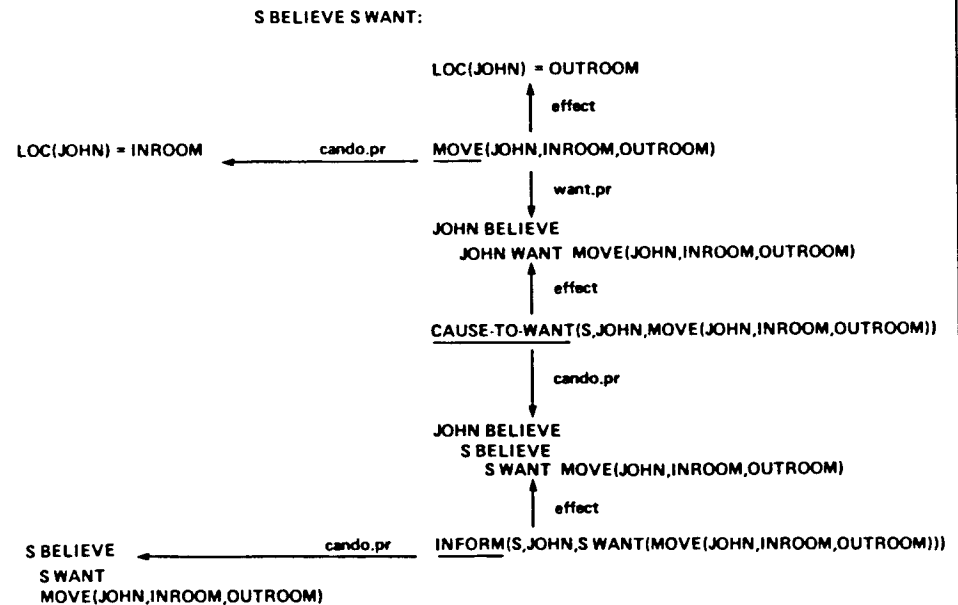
S BELIEVE S WANT:

LOC(JOHN) = OUTROOM

effect

LOC(JOHN) = INROOM

cando.pr

MOVE(JOHN,INROOM,OUTROOM)

want.pr

JOHN BELIEVE
JOHN WANT MOVE(JOHN,INROOM,OUTROOM)

effect

CAUSE-TO-WANT(S,JOHN,MOVE(JOHN,INROOM,OUTROOM))

cando.pr

JOHN BELIEVE
S BELIEVE
S WANT MOVE(JOHN,INROOM,OUTROOM)

effect

S BELIEVE
S WANT
MOVE(JOHN,INROOM,OUTROOM)

cando.pr

INFORM(S,JOHN,S WANT(MOVE(JOHN,INROOM,OUTROOM)))